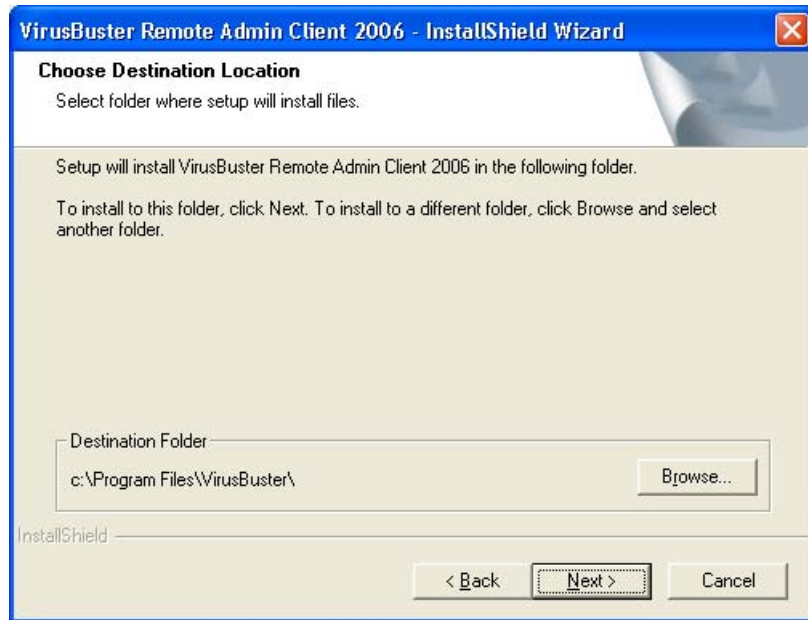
VirusBuster Remote Admin Client 2006 - InstallShield Wizard

Choose Destination Location

Select folder where setup will install files.

Setup will install VirusBuster Remote Admin Client 2006 in the following folder.

To install to this folder, click Next. To install to a different folder, click Browse and select another folder.

Destination Folder

c:\Program Files\VirusBuster\

Browse...

InstallShield

< Back

Next >

Cancel